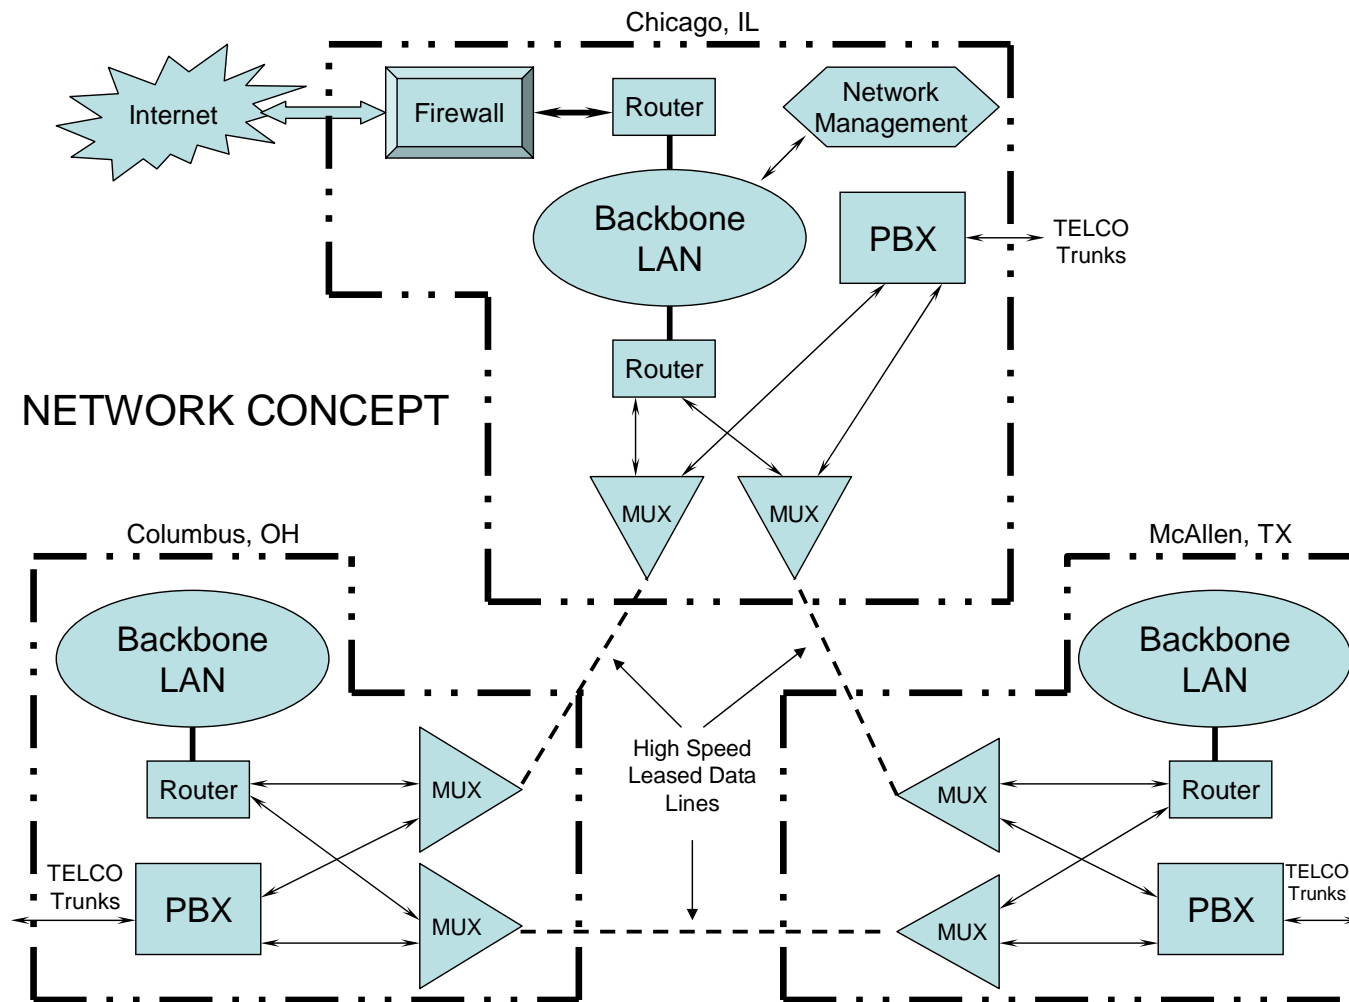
Chicago, IL

Internet

Firewall

Router

Network Management

Backbone LAN

PBX

TELCO Trunks

Router

NETWORK CONCEPT

MUX

MUX

Columbus, OH

McAllen, TX

Backbone LAN

Backbone LAN

Router

MUX

High Speed Leased Data Lines

MUX

Router

TELCO Trunks

PBX

MUX

MUX

PBX

TELCO Trunks